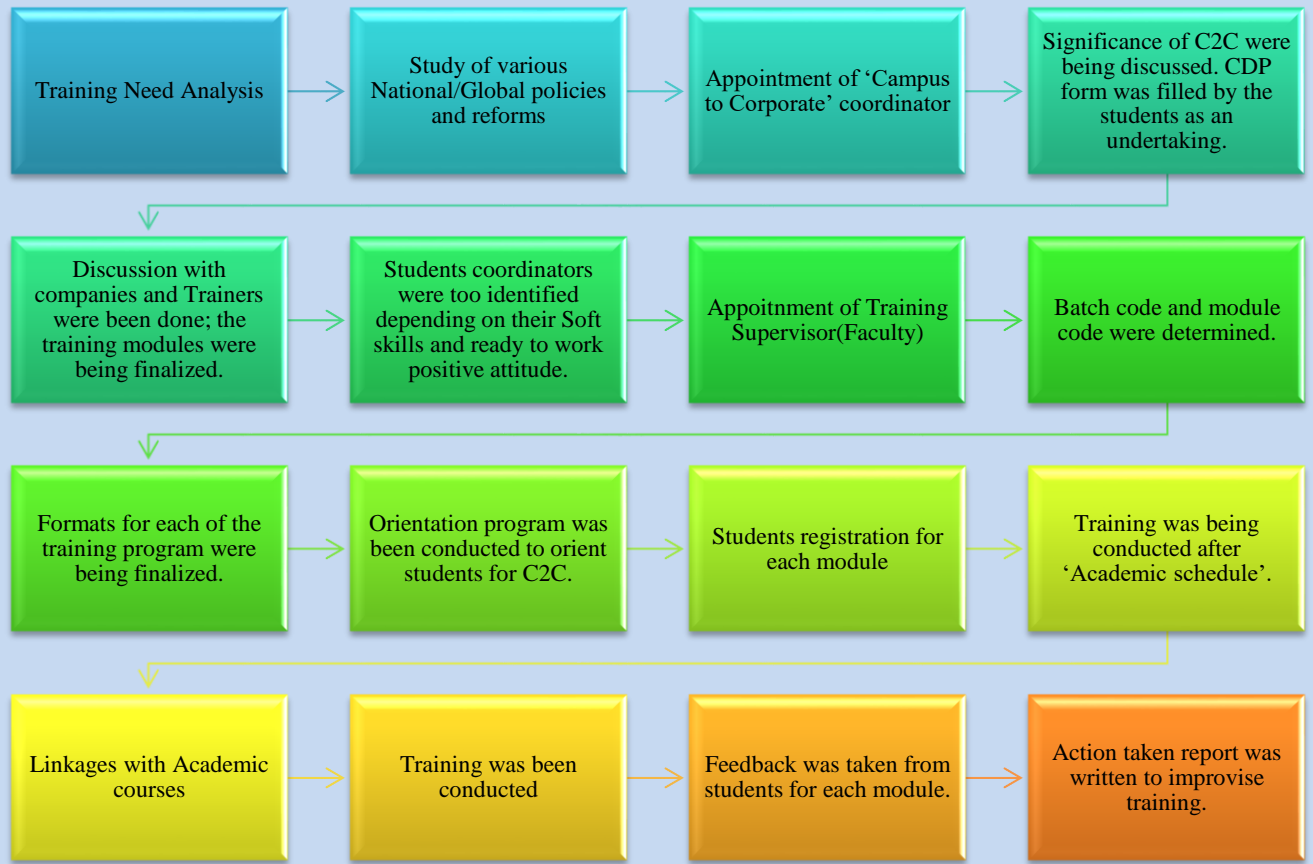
Training Need Analysis

Study of various National/Global policies and reforms

Appointment of ‘Campus to Corporate’ coordinator

Significance of C2C were being discussed. CDP form was filled by the students as an undertaking.

Discussion with companies and Trainers were been done; the training modules were being finalized.

Students coordinators were too identified depending on their Soft skills and ready to work positive attitude.

Appoitnment of Training Supervisor(Faculty)

Batch code and module code were determined.

Formats for each of the training program were being finalized.

Orientation program was been conducted to orient students for C2C.

Students registration for each module

Training was being conducted after ‘Academic schedule’.

Linkages with Academic courses

Training was been conducted

Feedback was taken from students for each module.

Action taken report was written to improvise training.